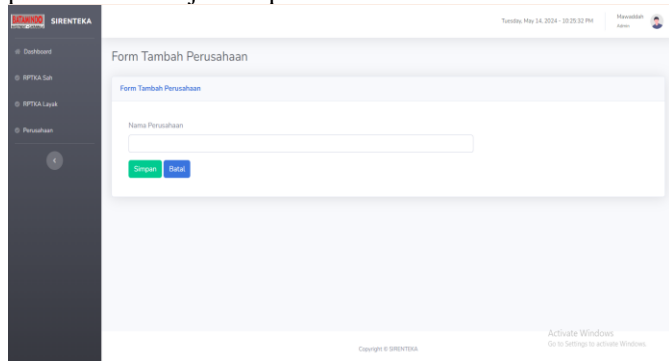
BATAMINDO SIRENTEKA

Dashboard
RPTKA Sah
RPTKA Layak
Perusahaan

Tuesday, May 14, 2024 - 10:25:32 PM
Mawaddah
Admin

Form Tambah Perusahaan

Form Tambah Perusahaan

Nama Perusahaan

Simpan Batal

Copyright © SIRENTEKA

Activate Windows
Go to Settings to activate Windows.